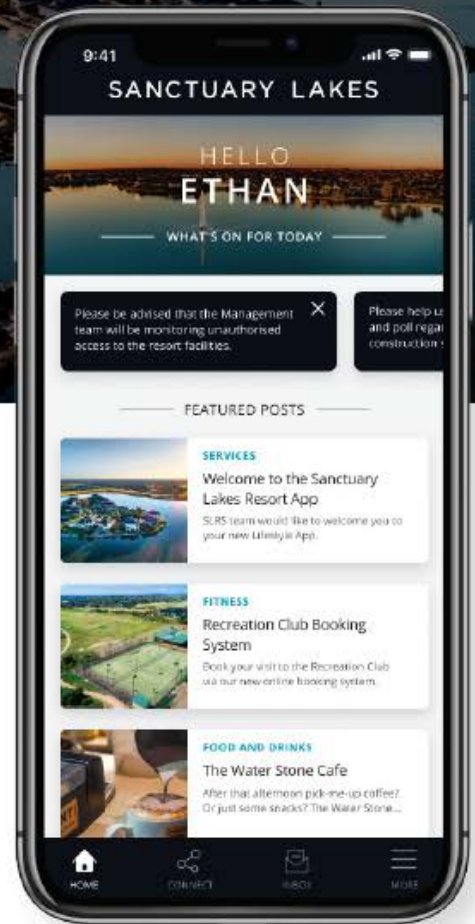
9:41

SANCTUARY LAKES

HELLO
ETHAN

WHAT'S ON FOR TODAY

Please be advised that the Management team will be monitoring unauthorised access to the resort facilities.

Please help u and poll rega construction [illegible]

FEATURED POSTS

SERVICES
Welcome to the Sanctuary Lakes Resort App
SLRS team would like to welcome you to your new Lifestyle App.

FITNESS
Recreation Club Booking System
Book your visit to the Recreation Club via our new online booking system.

FOOD AND DRINKS
The Water Stone Cafe
After that afternoon pick-me-up coffee? Or just some snacks? The Water Stone...

HOME
CONNECT
INBOX
MORE